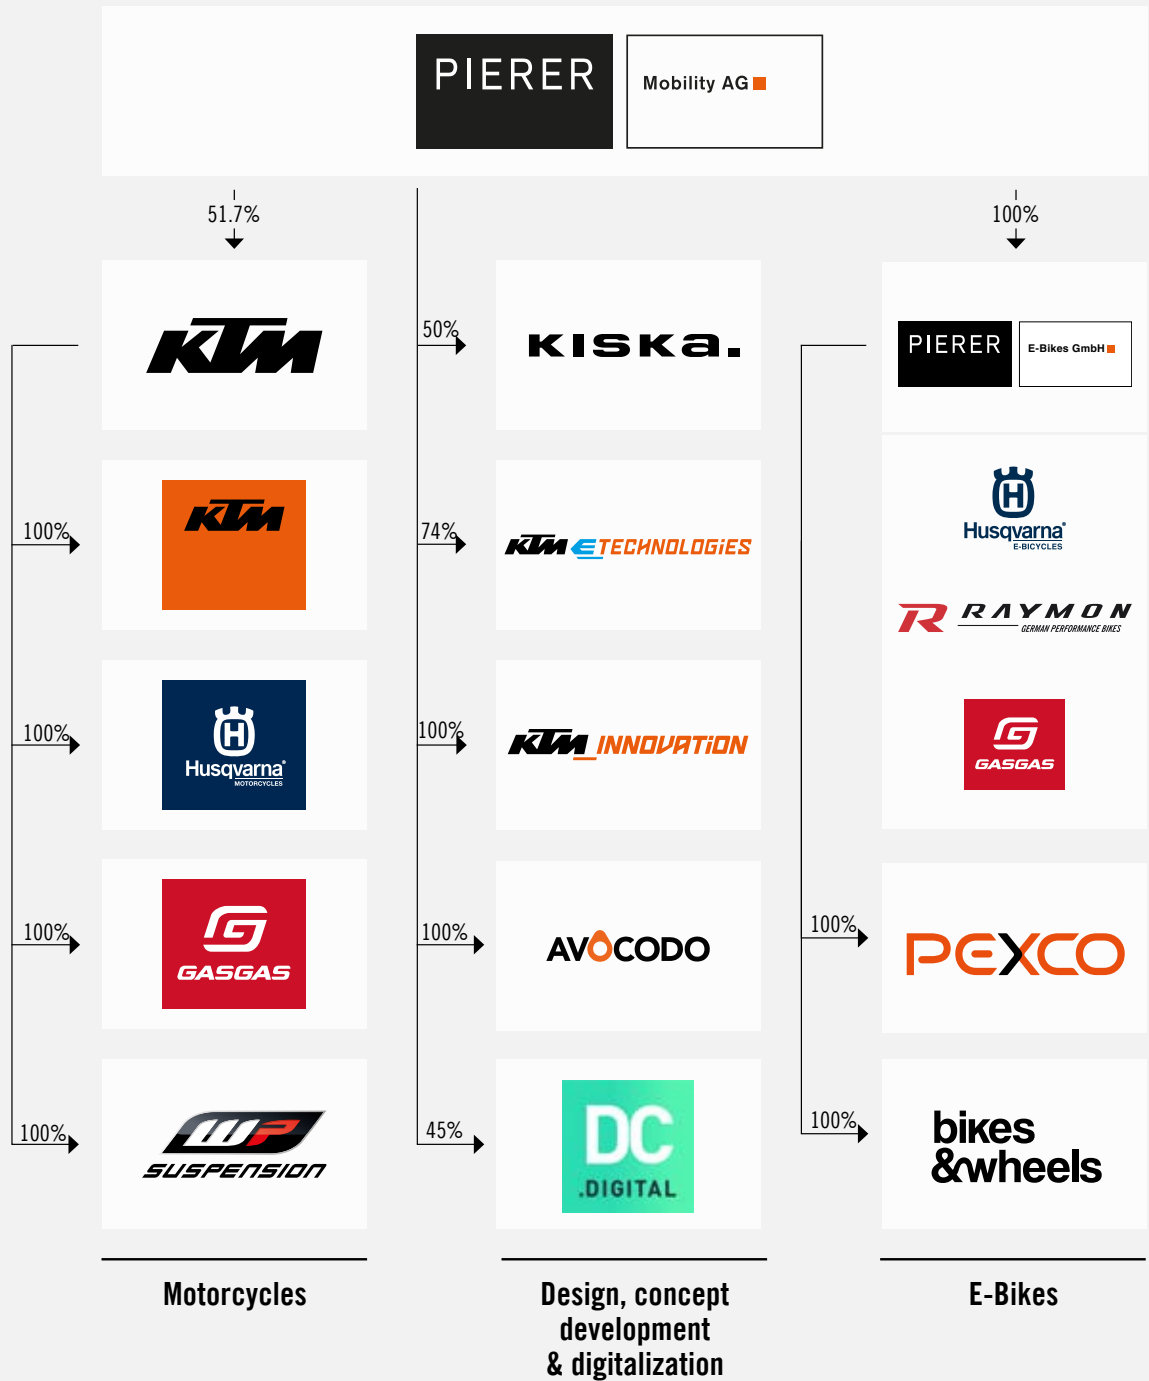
PIERER Mobility AG

51.7%

100%

KTM

50%

KISKA.

PIERER E-Bikes GmbH

100%

KTM

74%

KTM E-TECHNOLOGIES

Husqvarna E-BICYCLES

R RAYMON GERMAN PERFORMANCE BIKES

100%

Husqvarna MOTORCYCLES

100%

KTM INNOVATION

GASGAS

100%

GASGAS

100%

AVOCODO

100%

PEXCO

100%

WP SUSPENSION

45%

DC .DIGITAL

100%

bikes &wheels

Motorcycles

Design, concept development & digitalization

E-Bikes